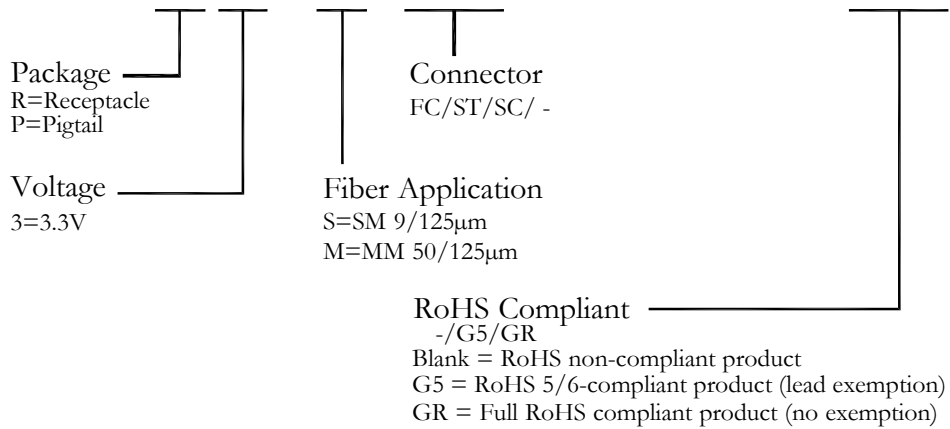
Package
R=Receptacle
P=Pigtail

Voltage
3=3.3V

Fiber Application
S=SM 9/125μm
M=MM 50/125μm

Connector
FC/ST/SC/ -

RoHS Compliant
-/G5/GR
Blank = RoHS non-compliant product
G5 = RoHS 5/6-compliant product (lead exemption)
GR = Full RoHS compliant product (no exemption)